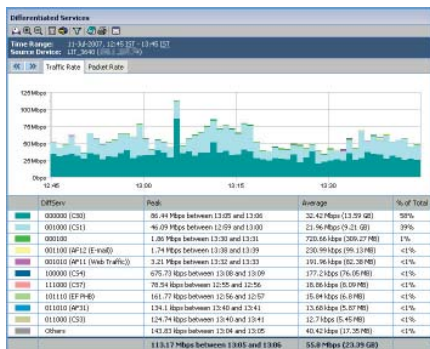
Differentiated Services

Time Range: 11-Jul-2007, 12:45 IST – 13:45 IST
Source Device: LIT_3640 ([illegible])

« » Traffic Rate Packet Rate

125Mbps
100Mbps
75Mbps
50Mbps
25Mbps
0bps
12:45 13:00 13:15 13:30

| | DiffServ | Peak | Average | % of Total |
|---|---|---|---|---|
| | 000000 (CS0) | 86.44 Mbps between 13:05 and 13:06 | 32.42 Mbps (13.59 GB) | 58% |
| | 001000 (CS1) | 46.09 Mbps between 12:59 and 13:00 | 21.96 Mbps (9.21 GB) | 39% |
| | 000100 | 1.86 Mbps between 13:30 and 13:31 | 720.66 Kbps (309.27 MB) | 1% |
| | 001100 (AF12 (E-mail)) | 1.74 Mbps between 13:38 and 13:39 | 230.99 Kbps (99.13 MB) | <1% |
| | 001010 (AF11 (Web Traffic)) | 3.21 Mbps between 13:32 and 13:33 | 191.96 Kbps (82.38 MB) | <1% |
| | 100000 (CS4) | 675.73 Kbps between 13:08 and 13:09 | 177.2 Kbps (76.05 MB) | <1% |
| | 111000 (CS7) | 78.54 Kbps between 12:55 and 12:56 | 18.86 Kbps (8.09 MB) | <1% |
| | 101110 (EF PHB) | 161.77 Kbps between 12:56 and 12:57 | 15.84 Kbps (6.8 MB) | <1% |
| | 011010 (AF31) | 134.1 Kbps between 13:40 and 13:41 | 13.68 Kbps (5.87 MB) | <1% |
| | 011000 (CS3) | 124.74 Kbps between 13:40 and 13:41 | 12.7 Kbps (5.45 MB) | <1% |
| | Others | 143.83 Kbps between 13:04 and 13:05 | 40.42 Kbps (17.35 MB) | <1% |
| | | 113.17 Mbps between 13:05 and 13:06 | 55.8 Mbps (23.39 GB) | |